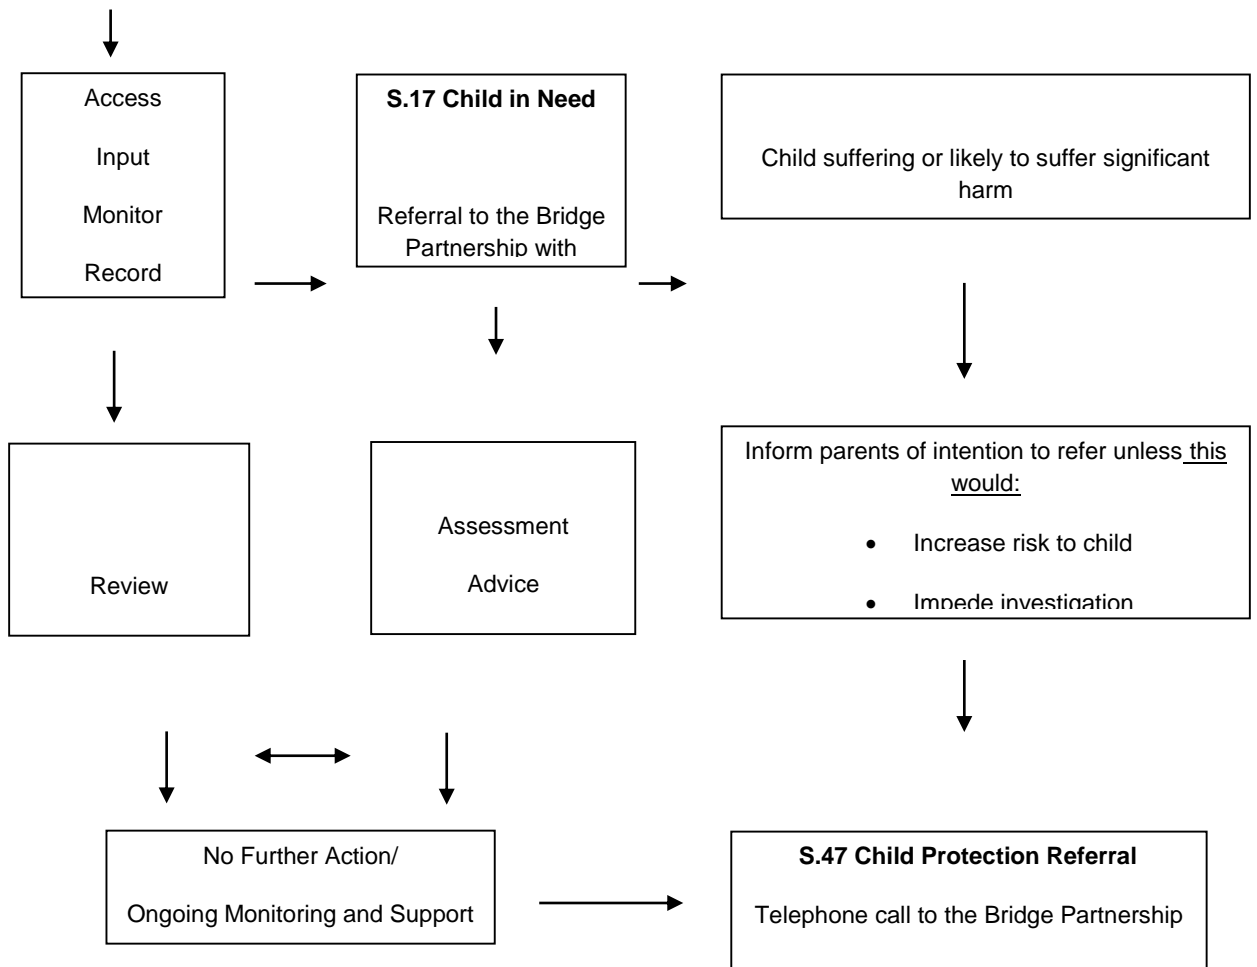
Access

Input

Monitor

Record

S.17 Child in Need

Referral to the Bridge Partnership with

Child suffering or likely to suffer significant harm

Review

Assessment

Advice

Inform parents of intention to refer unless this would:

- Increase risk to child
- Impede investigation

No Further Action/

Ongoing Monitoring and Support

S.47 Child Protection Referral

Telephone call to the Bridge Partnership